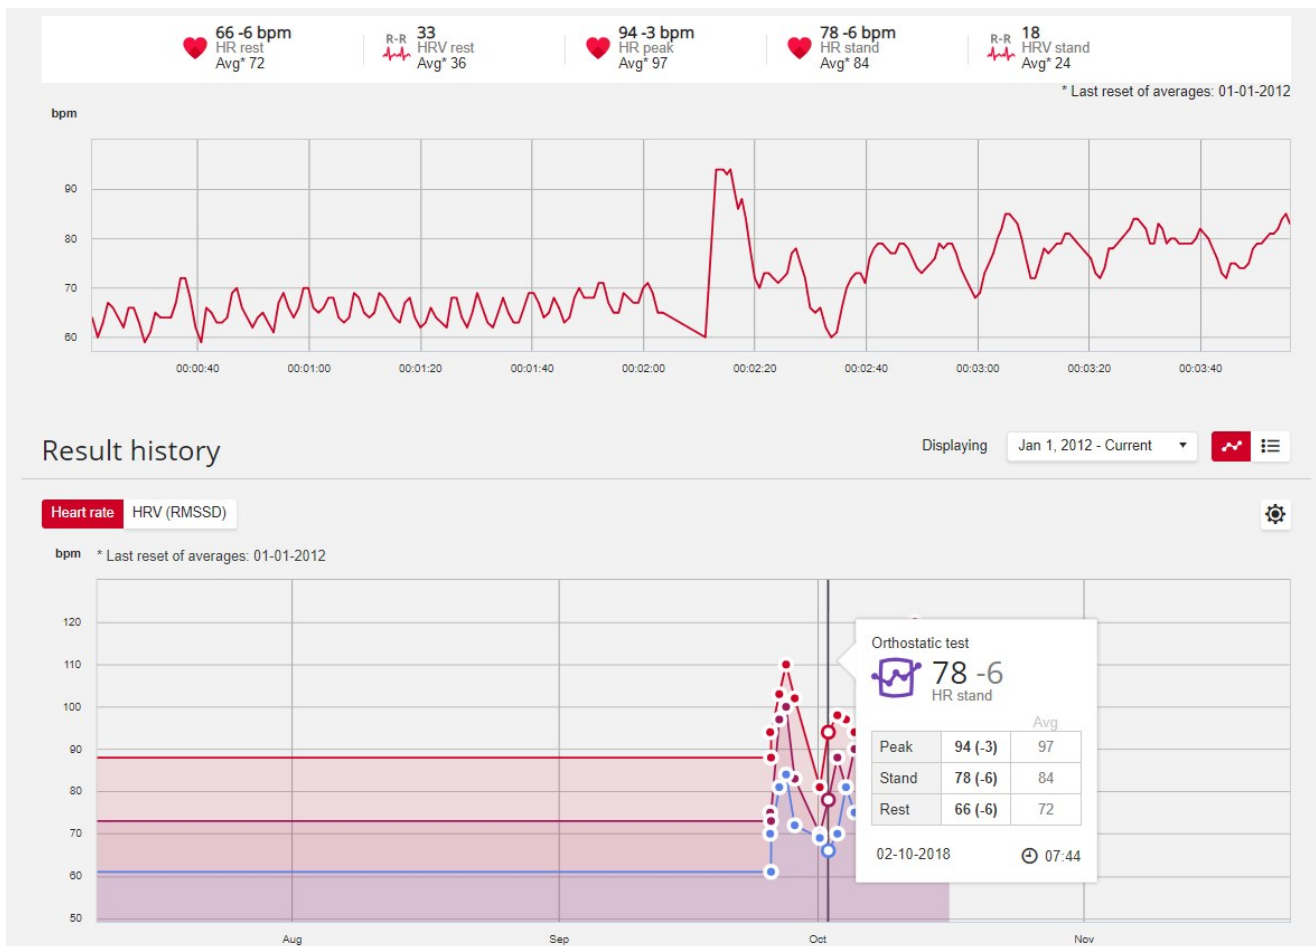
66 -6 bpm
HR rest
Avg* 72

R-R
33
HRV rest
Avg* 36

94 -3 bpm
HR peak
Avg* 97

78 -6 bpm
HR stand
Avg* 84

R-R
18
HRV stand
Avg* 24

* Last reset of averages: 01-01-2012

bpm

90
80
70
60

00:00:40
00:01:00
00:01:20
00:01:40
00:02:00
00:02:20
00:02:40
00:03:00
00:03:20
00:03:40

Result history

Displaying
Jan 1, 2012 - Current

Heart rate
HRV (RMSSD)

bpm
* Last reset of averages: 01-01-2012

120
110
100
90
80
70
60
50

Aug
Sep
Oct
Nov

Orthostatic test
78 -6
HR stand

| | | Avg |
|---|---|---|
| Peak | 94 (-3) | 97 |
| Stand | 78 (-6) | 84 |
| Rest | 66 (-6) | 72 |

02-10-2018
07:44